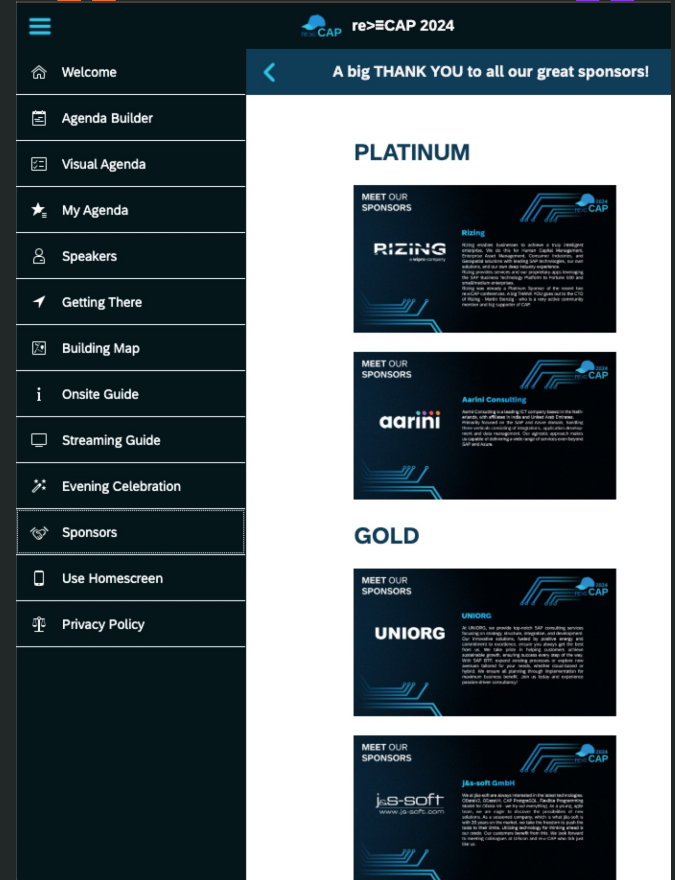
re>≡CAP 2024

Welcome
Agenda Builder
Visual Agenda
My Agenda
Speakers
Getting There
Building Map
Onsite Guide
Streaming Guide
Evening Celebration
Sponsors
Use Homescreen
Privacy Policy

A big THANK YOU to all our great sponsors!

PLATINUM

MEET OUR SPONSORS
re>CAP 2024
RIZING
a wipro company
Rizing
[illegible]

MEET OUR SPONSORS
re>CAP 2024
aarini
Aarini Consulting
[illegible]

GOLD

MEET OUR SPONSORS
re>CAP 2024
UNIORG
UNIORG
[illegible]

MEET OUR SPONSORS
re>CAP 2024
j&s-soft
www.js-soft.com
j&s-soft GmbH
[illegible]